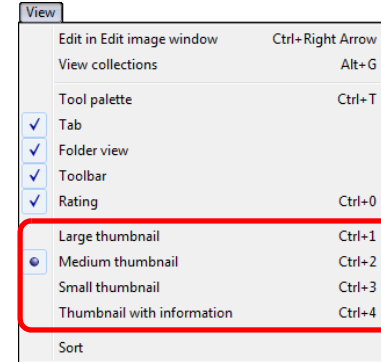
View

| | |
|---|---|
| Edit in Edit image window | Ctrl+Right Arrow |
| View collections | Alt+G |
| Tool palette | Ctrl+T |
| ✓ Tab | |
| ✓ Folder view | |
| ✓ Toolbar | |
| ✓ Rating | Ctrl+0 |
| Large thumbnail | Ctrl+1 |
| ● Medium thumbnail | Ctrl+2 |
| Small thumbnail | Ctrl+3 |
| Thumbnail with information | Ctrl+4 |
| Sort | |